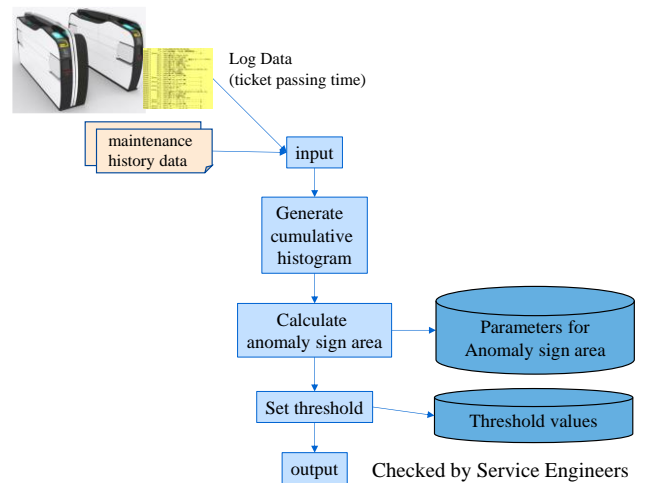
Log Data
(ticket passing time)

maintenance history data

input

Generate cumulative histogram

Calculate anomaly sign area

Parameters for Anomaly sign area

Set threshold

Threshold values

output

Checked by Service Engineers